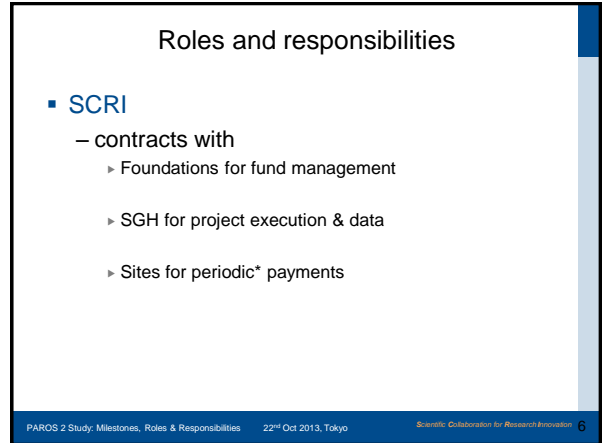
Roles and responsibilities

SCRI

– contracts with

Foundations for fund management

SGH for project execution & data

Sites for periodic* payments

PAROS 2 Study: Milestones, Roles & Responsibilities 22$^{nd}$ Oct 2013, Tokyo

Scientific Collaboration for Research Innovation 6